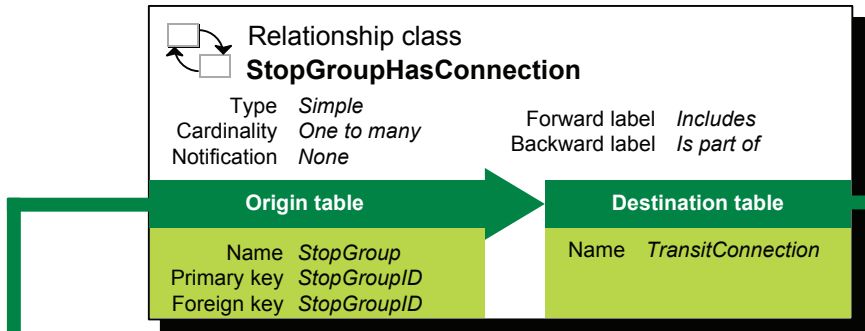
Relationship class
StopGroupHasConnection

Type Simple
Cardinality One to many
Notification None

Forward label Includes
Backward label Is part of

Origin table

Name StopGroup
Primary key StopGroupID
Foreign key StopGroupID

Destination table

Name TransitConnection